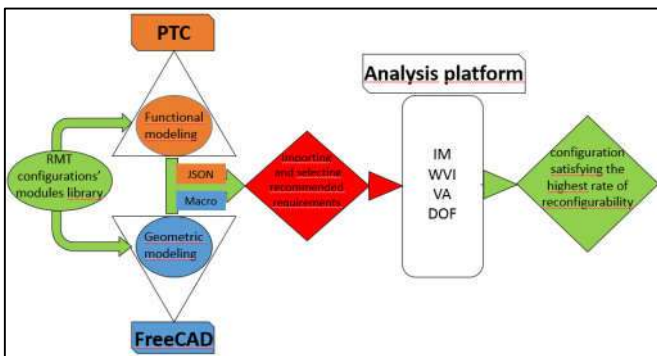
PTC

Analysis platform

Functional modeling

RMT configurations' modules library

JSON

Macro

Importing and selecting recommended requirements

IM
WVI
VA
DOF

configuration satisfying the highest rate of reconfigurability

Geometric modeling

FreeCAD